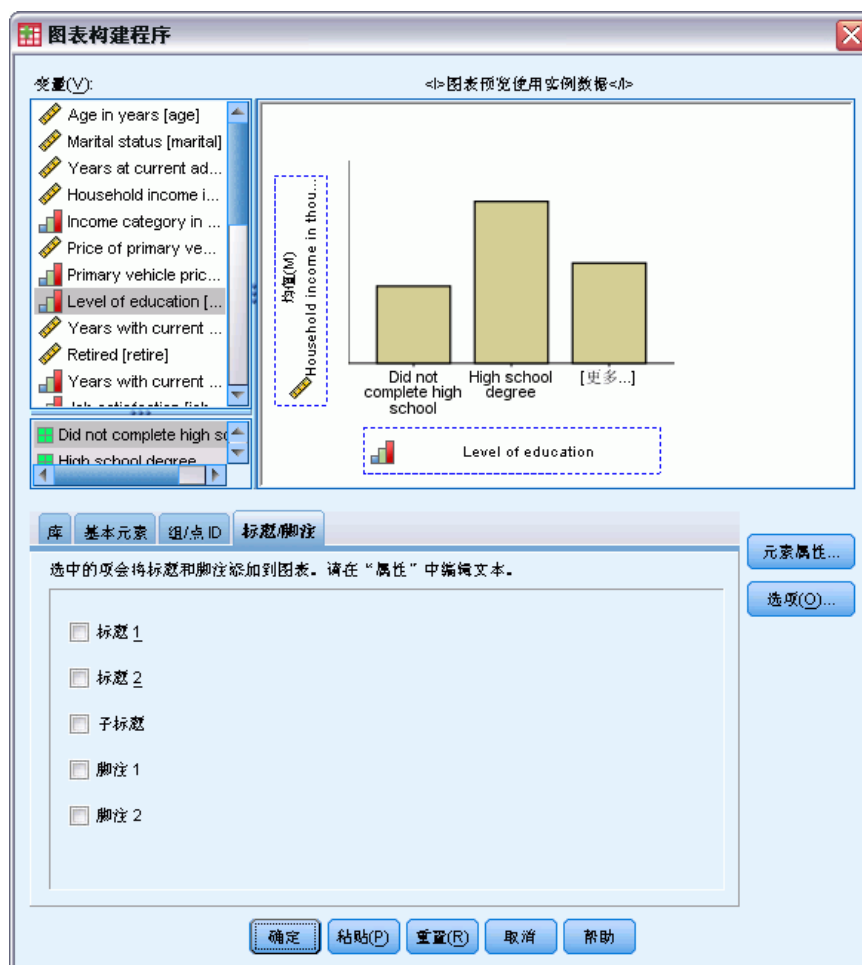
图表构建程序

变量(V):

Age in years [age]
Marital status [marital]
Years at current ad...
Household income i...
Income category in ...
Price of primary ve...
Primary vehicle pric...
Level of education [...
Years with current ...
Retired [retire]
Years with current ...
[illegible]

Did not complete high sc
High school degree

<I>图表预览使用实例数据</I>

均值(M)
Household income in thou...

Did not complete high school
High school degree
[更多...]

Level of education

库 | 基本元素 | 组/点 ID | 标题/脚注

选中的项会将标题和脚注添加到图表。请在“属性”中编辑文本。

标题 1
标题 2
子标题
脚注 1
脚注 2

元素属性...
选项(O)...

确定 | 粘贴(P) | 重置(R) | 取消 | 帮助